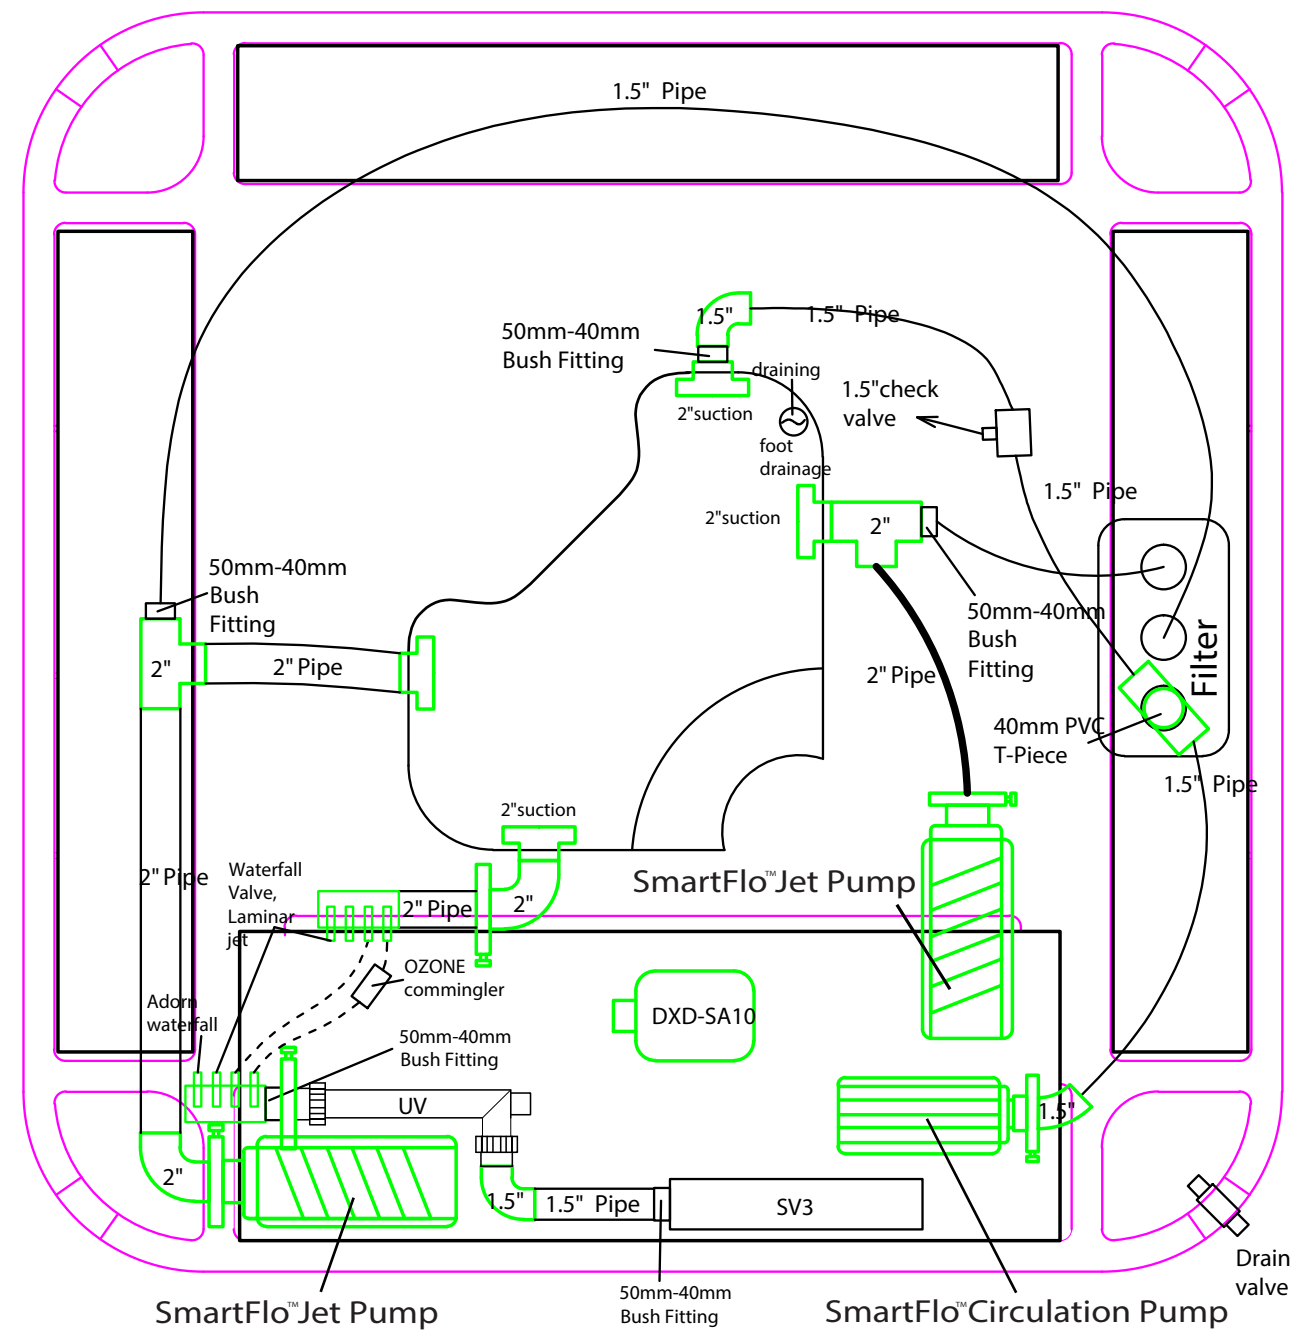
1.5" Pipe

1.5"

1.5" Pipe

50mm-40mm Bush Fitting

draining

2"suction

foot drainage

1.5"check valve

1.5" Pipe

2"suction

2"

50mm-40mm Bush Fitting

50mm-40mm Bush Fitting

2"

2" Pipe

2" Pipe

Filter

40mm PVC T-Piece

1.5" Pipe

2"suction

SmartFlo™Jet Pump

2" Pipe

Waterfall Valve, Laminar jet

2" Pipe

2"

OZONE commingler

DXD-SA10

Adorn waterfall

50mm-40mm Bush Fitting

UV

1.5"

2"

1.5"

1.5" Pipe

SV3

Drain valve

SmartFlo™Jet Pump

50mm-40mm Bush Fitting

SmartFlo™Circulation Pump